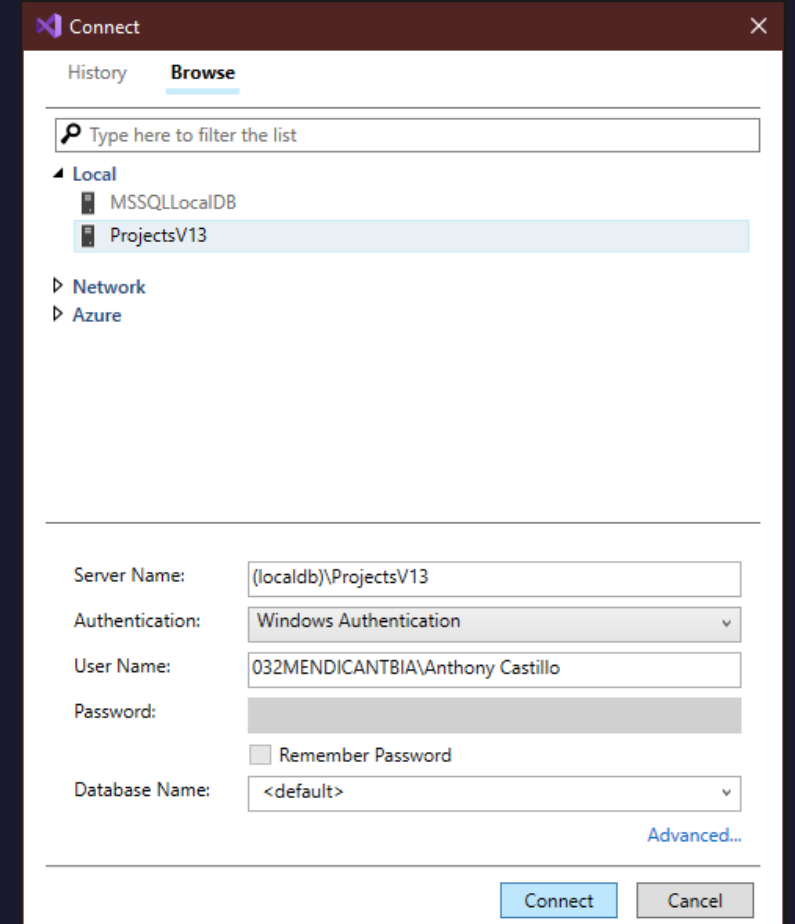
Connect

History Browse

Type here to filter the list

Local
MSSQLLocalDB
ProjectsV13

Network
Azure

Server Name: (localdb)\ProjectsV13
Authentication: Windows Authentication
User Name: 032MENDICANTBIA\Anthony Castillo
Password:
Remember Password
Database Name: <default>

Advanced...

Connect Cancel